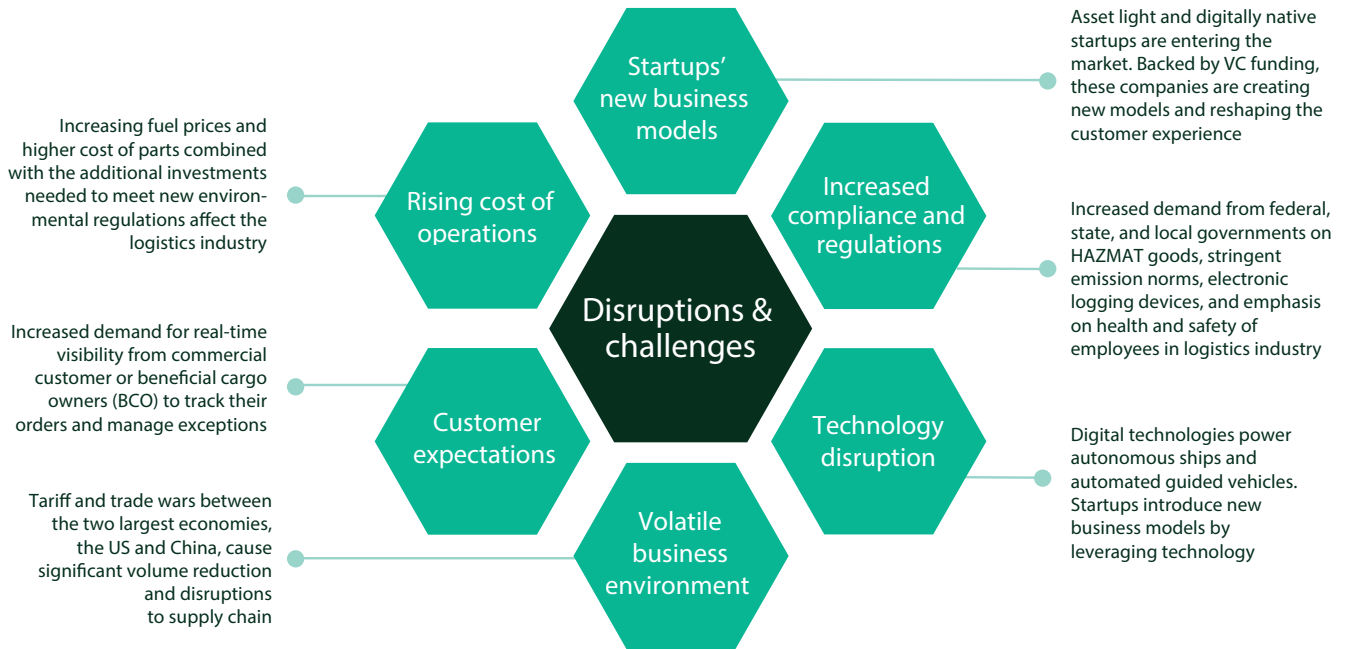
Startups' new business models

Asset light and digitally native startups are entering the market. Backed by VC funding, these companies are creating new models and reshaping the customer experience

Increasing fuel prices and higher cost of parts combined with the additional investments needed to meet new environmental regulations affect the logistics industry

Rising cost of operations

Increased compliance and regulations

Increased demand from federal, state, and local governments on HAZMAT goods, stringent emission norms, electronic logging devices, and emphasis on health and safety of employees in logistics industry

Disruptions & challenges

Increased demand for real-time visibility from commercial customer or beneficial cargo owners (BCO) to track their orders and manage exceptions

Customer expectations

Technology disruption

Digital technologies power autonomous ships and automated guided vehicles. Startups introduce new business models by leveraging technology

Tariff and trade wars between the two largest economies, the US and China, cause significant volume reduction and disruptions to supply chain

Volatile business environment